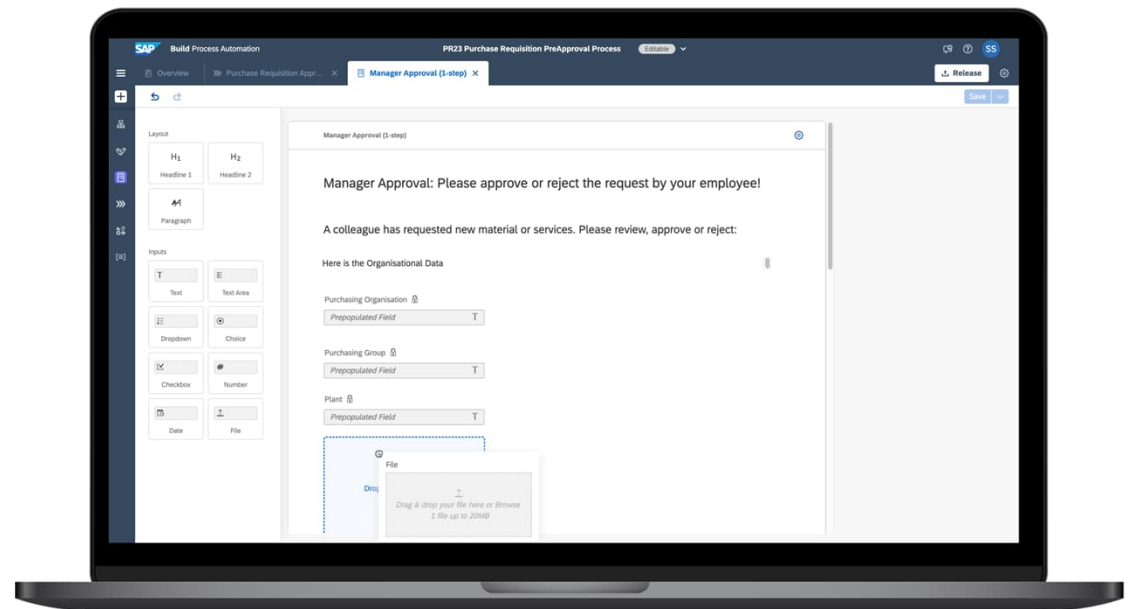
SAP Build Process Automation

PR23 Purchase Requisition PreApproval Process Editable

SS

Overview

Purchase Requisition Appr...

Manager Approval (1-step)

Release

Save

Layout

H1 Headline 1

H2 Headline 2

Paragraph

Inputs

Text

Text Area

Dropdown

Choice

Checkbox

Number

Date

File

Manager Approval (1-step)

Manager Approval: Please approve or reject the request by your employee!

A colleague has requested new material or services. Please review, approve or reject:

Here is the Organisational Data

Purchasing Organisation

Prepopulated Field

Purchasing Group

Prepopulated Field

Plant

Prepopulated Field

Drop

File

Drag & drop your file here or Browse
1 file up to 20MB